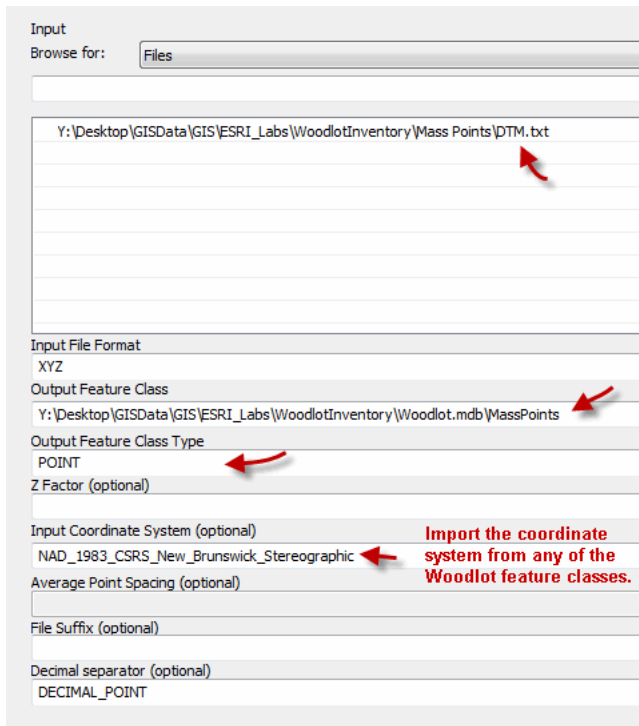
Input
Browse for: Files

Y:\Desktop\GISData\GIS\ESRI_Labs\WoodlotInventory\Mass Points\DTM.txt

Input File Format
XYZ
Output Feature Class
Y:\Desktop\GISData\GIS\ESRI_Labs\WoodlotInventory\Woodlot.mdb\MassPoints
Output Feature Class Type
POINT
Z Factor (optional)

Input Coordinate System (optional)
NAD_1983_CSRS_New_Brunswick_Stereographic

Import the coordinate system from any of the Woodlot feature classes.

Average Point Spacing (optional)

File Suffix (optional)

Decimal separator (optional)
DECIMAL_POINT